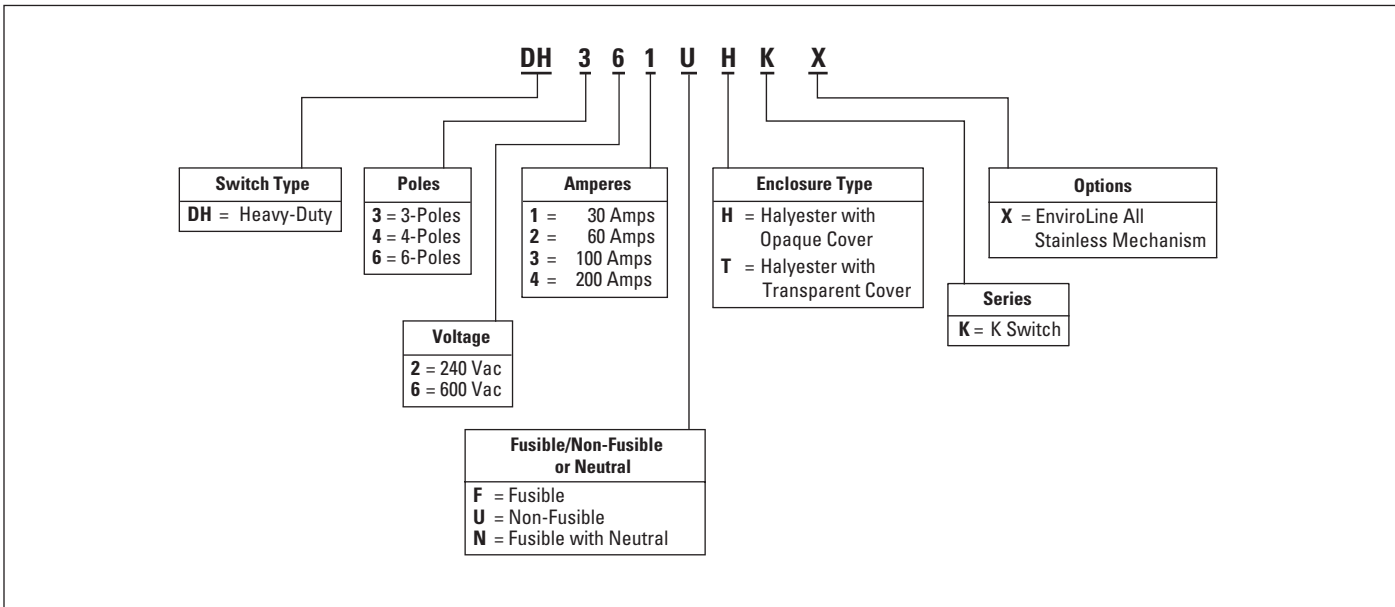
DH 3 6 1 U H K X

Switch Type
DH = Heavy-Duty

Poles
3 = 3-Poles
4 = 4-Poles
6 = 6-Poles

Amperes
1 = 30 Amps
2 = 60 Amps
3 = 100 Amps
4 = 200 Amps

Enclosure Type
H = Halyester with Opaque Cover
T = Halyester with Transparent Cover

Options
X = EnviroLine All Stainless Mechanism

Series
K = K Switch

Voltage
2 = 240 Vac
6 = 600 Vac

Fusible/Non-Fusible or Neutral
F = Fusible
U = Non-Fusible
N = Fusible with Neutral